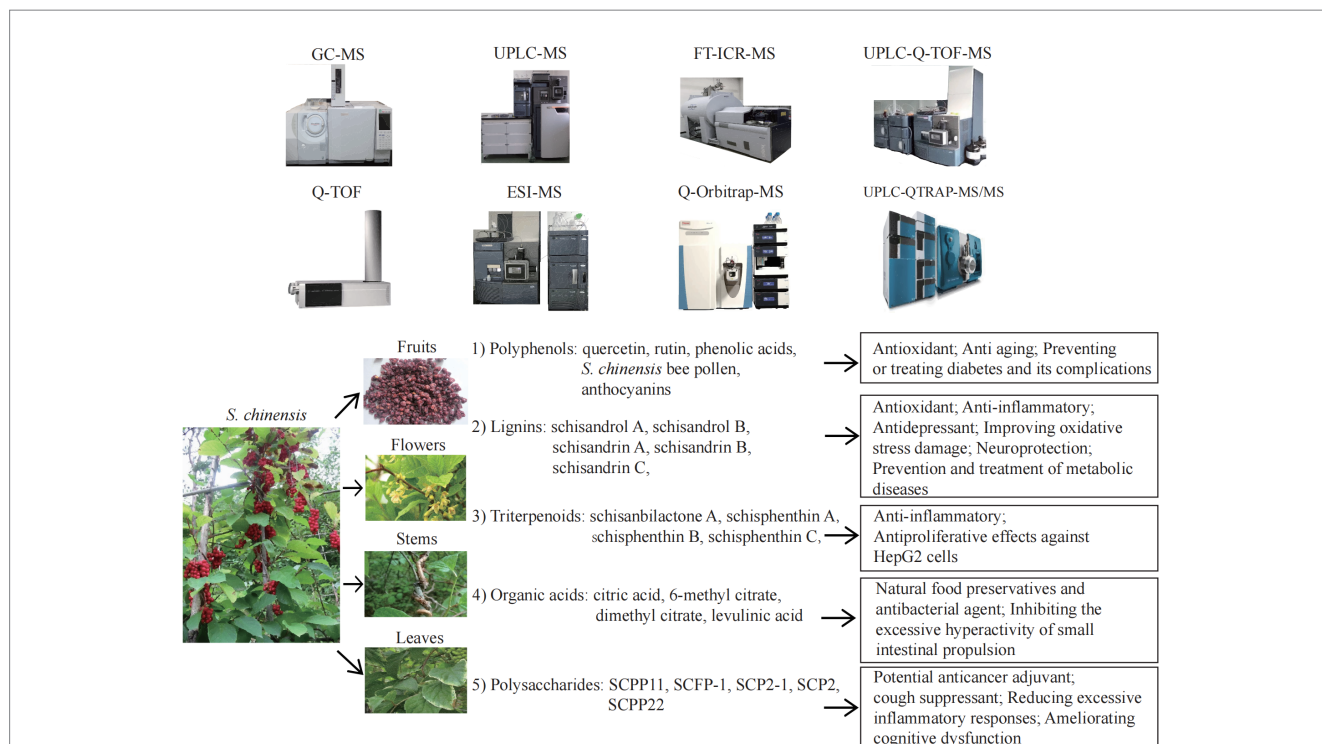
GC-MS

UPLC-MS

FT-ICR-MS

UPLC-Q-TOF-MS

Q-TOF

ESI-MS

Q-Orbitrap-MS

UPLC-QTRAP-MS/MS

S. chinensis

Fruits

Flowers

Stems

Leaves

1) Polyphenols: quercetin, rutin, phenolic acids, S. chinensis bee pollen, anthocyanins

Antioxidant; Anti aging; Preventing or treating diabetes and its complications

2) Lignins: schisandrol A, schisandrol B, schisandrin A, schisandrin B, schisandrin C,

Antioxidant; Anti-inflammatory; Antidepressant; Improving oxidative stress damage; Neuroprotection; Prevention and treatment of metabolic diseases

3) Triterpenoids: schisanbilactone A, schisphenthin A, schisphenthin B, schisphenthin C,

Anti-inflammatory; Antiproliferative effects against HepG2 cells

4) Organic acids: citric acid, 6-methyl citrate, dimethyl citrate, levulinic acid

Natural food preservatives and antibacterial agent; Inhibiting the excessive hyperactivity of small intestinal propulsion

5) Polysaccharides: SCPP11, SCFP-1, SCP2-1, SCP2, SCPP22

Potential anticancer adjuvant; cough suppressant; Reducing excessive inflammatory responses; Ameliorating cognitive dysfunction